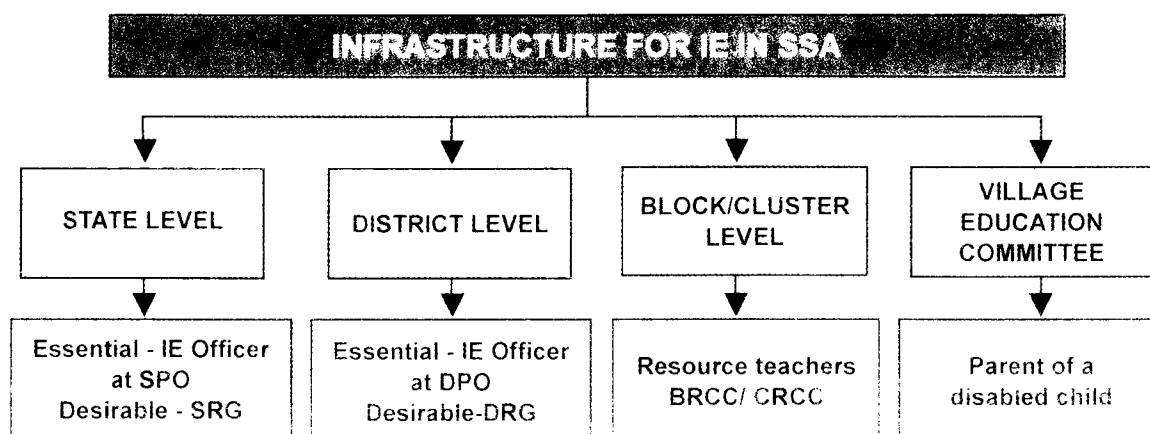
INFRASTRUCTURE FOR IE IN SSA

STATE LEVEL

Essential - IE Officer at SPO
Desirable - SRG

DISTRICT LEVEL

Essential - IE Officer at DPO
Desirable-DRG

BLOCK/CLUSTER LEVEL

Resource teachers
BRCC/ CRCC

VILLAGE EDUCATION COMMITTEE

Parent of a disabled child